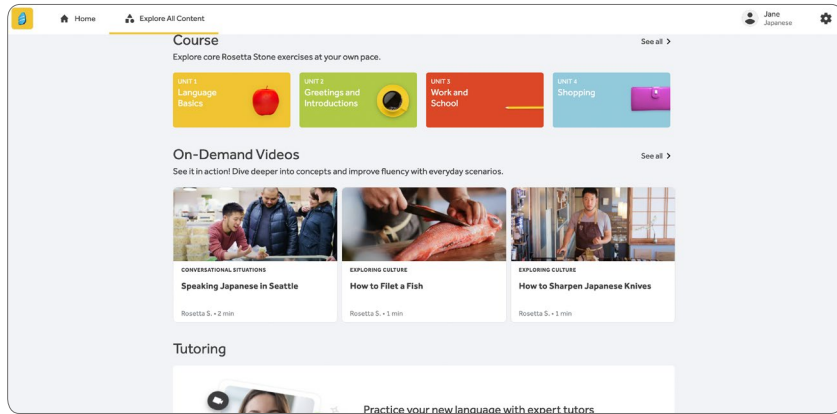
Home Explore All Content

Jane
Japanese

Course
See all >
Explore core Rosetta Stone exercises at your own pace.

UNIT 1
Language Basics

UNIT 2
Greetings and Introductions

UNIT 3
Work and School

UNIT 4
Shopping

On-Demand Videos
See all >
See it in action! Dive deeper into concepts and improve fluency with everyday scenarios.

CONVERSATIONAL SITUATIONS
Speaking Japanese in Seattle
Rosetta S. • 2 min

EXPLORING CULTURE
How to Filet a Fish
Rosetta S. • 1 min

EXPLORING CULTURE
How to Sharpen Japanese Knives
Rosetta S. • 1 min

Tutoring

Practice your new language with expert tutors